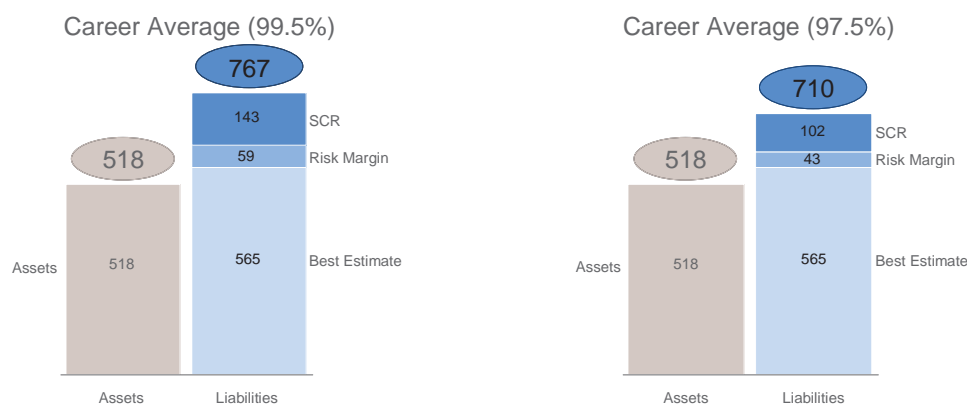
Career Average (99.5%)

767

518

143 SCR

59 Risk Margin

Assets 518

565 Best Estimate

Assets Liabilities

Career Average (97.5%)

710

518

102 SCR

43 Risk Margin

Assets 518

565 Best Estimate

Assets Liabilities